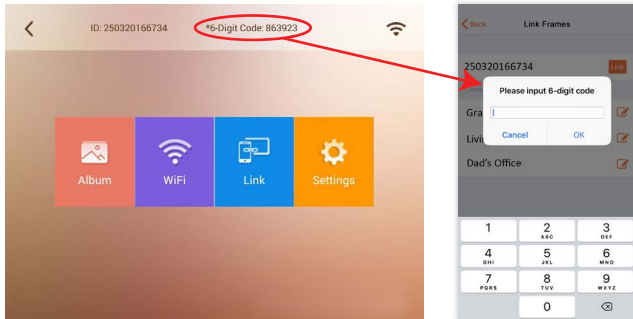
ID: 250320166734 *6-Digit Code: 863923

Album WiFi Link Settings

Back Link Frames

250320166734 Link

Please input 6-digit code

Cancel OK

Gra

Livi

Dad's Office

1
2 ABC
3 DEF
4 GHI
5 JKL
6 MNO
7 PQRS
8 TUV
9 WXYZ
0